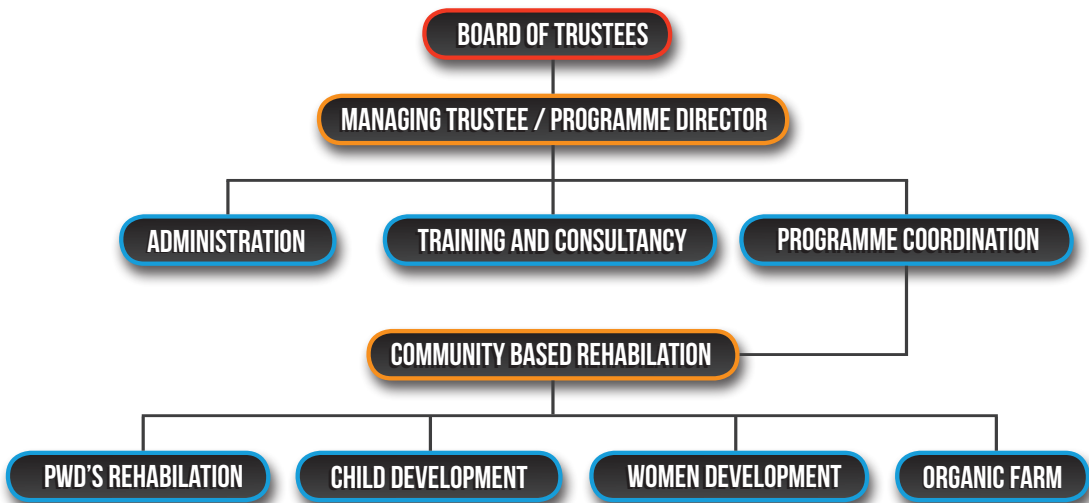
BOARD OF TRUSTEES

MANAGING TRUSTEE / PROGRAMME DIRECTOR

ADMINISTRATION

TRAINING AND CONSULTANCY

PROGRAMME COORDINATION

COMMUNITY BASED REHABILATION

PWD'S REHABILATION

CHILD DEVELOPMENT

WOMEN DEVELOPMENT

ORGANIC FARM